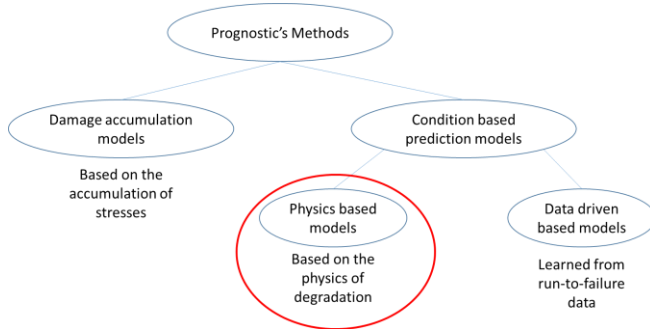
Prognostic's Methods

Damage accumulation models

Based on the accumulation of stresses

Condition based prediction models

Physics based models

Based on the physics of degradation

Data driven based models

Learned from run-to-failure data